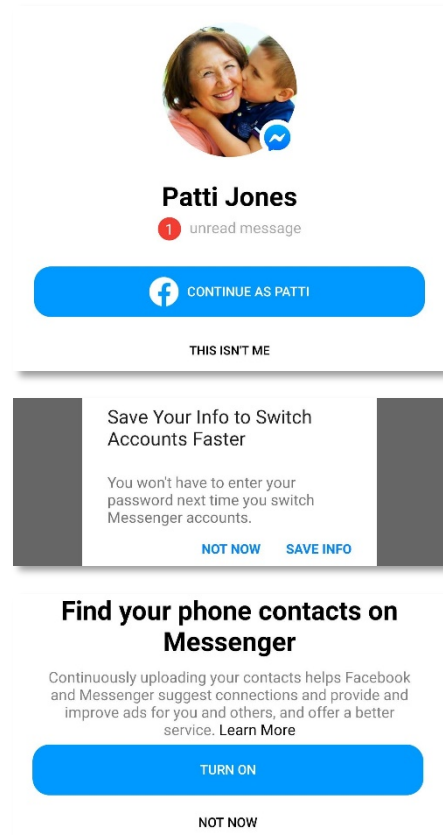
Patti Jones

1 unread message

CONTINUE AS PATTI

THIS ISN'T ME

Save Your Info to Switch Accounts Faster

You won't have to enter your password next time you switch Messenger accounts.

NOT NOW SAVE INFO

Find your phone contacts on Messenger

Continuously uploading your contacts helps Facebook and Messenger suggest connections and provide and improve ads for you and others, and offer a better service. Learn More

TURN ON

NOT NOW